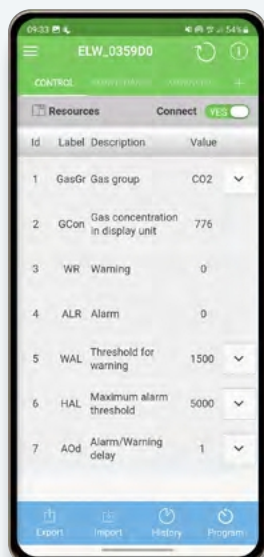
09:33
54%
ELW_0359D0
CONTROL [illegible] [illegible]
Resources
Connect YES

| Id | Label | Description | Value |
|---|---|---|---|
| 1 | GasGr | Gas group | CO2 |
| 2 | GCon | Gas concentration in display unit | 776 |
| 3 | WR | Warning | 0 |
| 4 | ALR | Alarm | 0 |
| 5 | WAL | Threshold for warning | 1500 |
| 6 | HAL | Maximum alarm threshold | 5000 |
| 7 | AOd | Alarm/Warning delay | 1 |

Export Import History Program